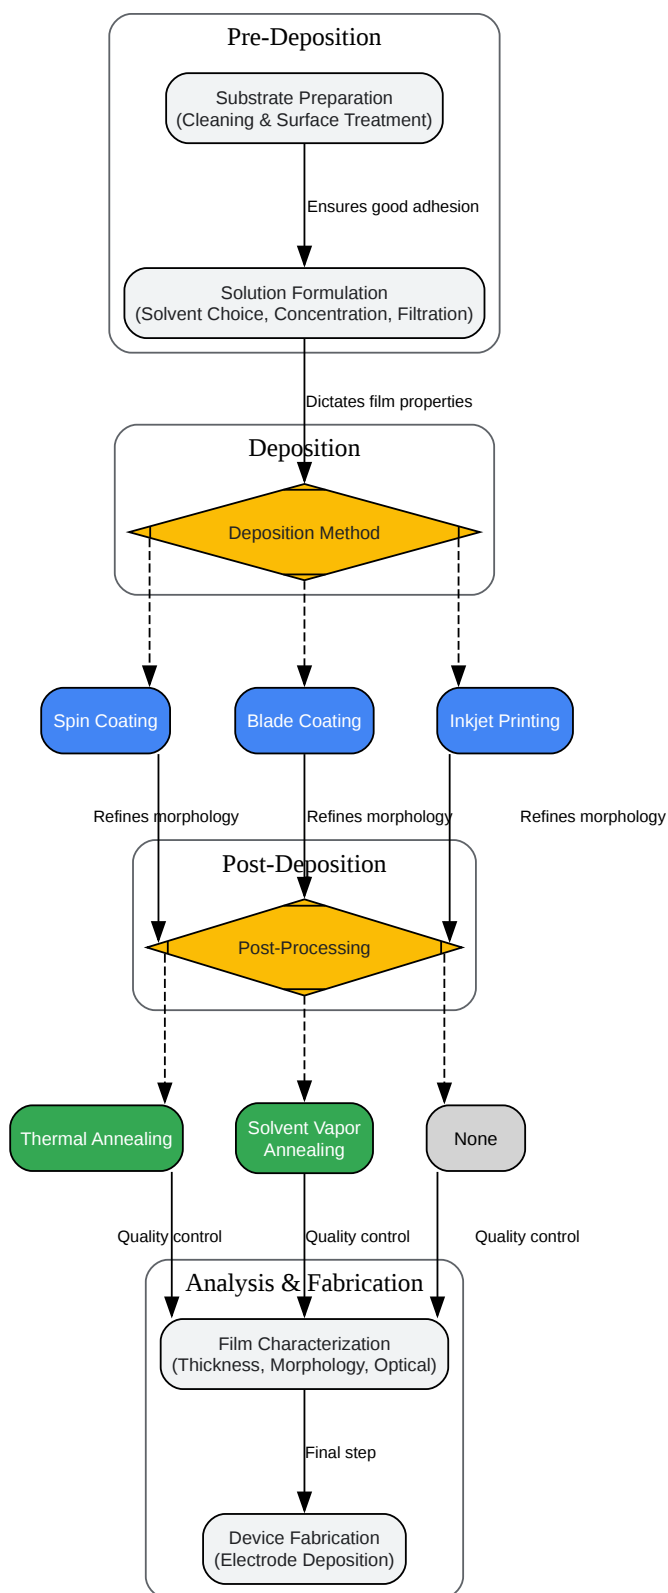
Pre-Deposition

Substrate Preparation
(Cleaning & Surface Treatment)

Ensures good adhesion

Solution Formulation
(Solvent Choice, Concentration, Filtration)

Dictates film properties

Deposition

Deposition Method

Spin Coating

Blade Coating

Inkjet Printing

Refines morphology

Refines morphology

Refines morphology

Post-Deposition

Post-Processing

Thermal Annealing

Solvent Vapor Annealing

None

Quality control

Quality control

Quality control

Analysis & Fabrication

Film Characterization
(Thickness, Morphology, Optical)

Final step

Device Fabrication
(Electrode Deposition)